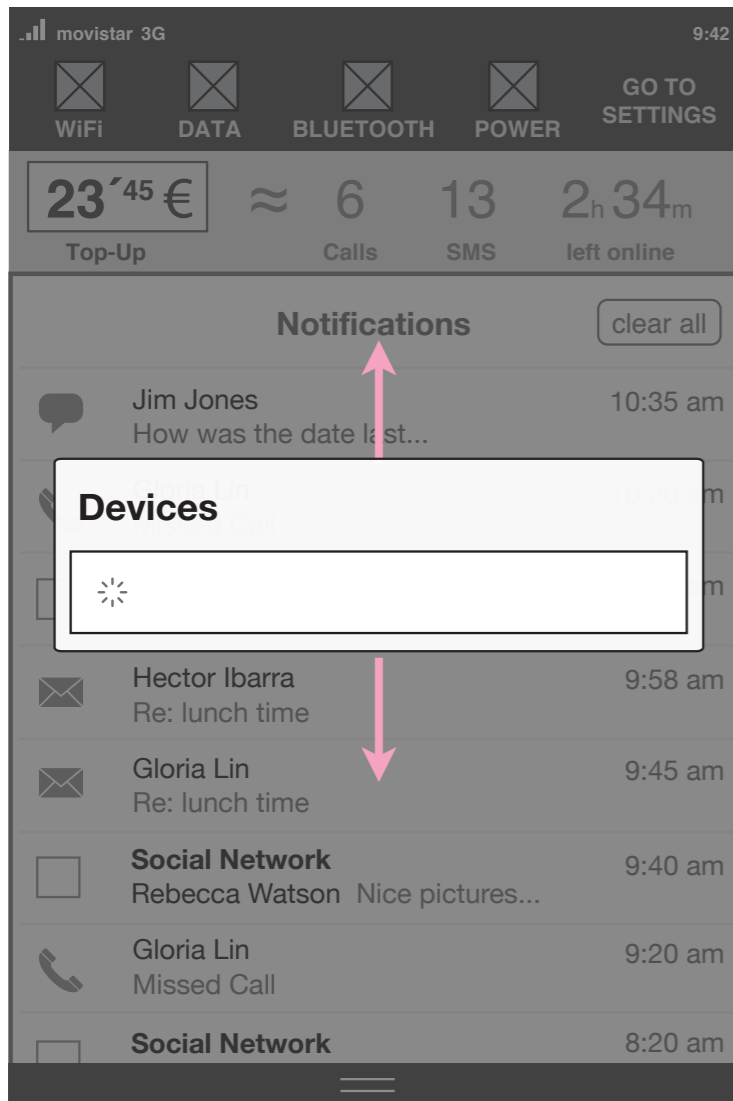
movistar 3G 9:42

WiFi DATA BLUETOOTH POWER GO TO SETTINGS

23´45 € ≈ 6 13 2h 34m
Top-Up Calls SMS left online

Notifications clear all

Jim Jones 10:35 am
How was the date last...

Gloria Lin 10:20 am
Missed Call

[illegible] m

Devices

Hector Ibarra 9:58 am
Re: lunch time

Gloria Lin 9:45 am
Re: lunch time

Social Network 9:40 am
Rebecca Watson Nice pictures...

Gloria Lin 9:20 am
Missed Call

Social Network 8:20 am